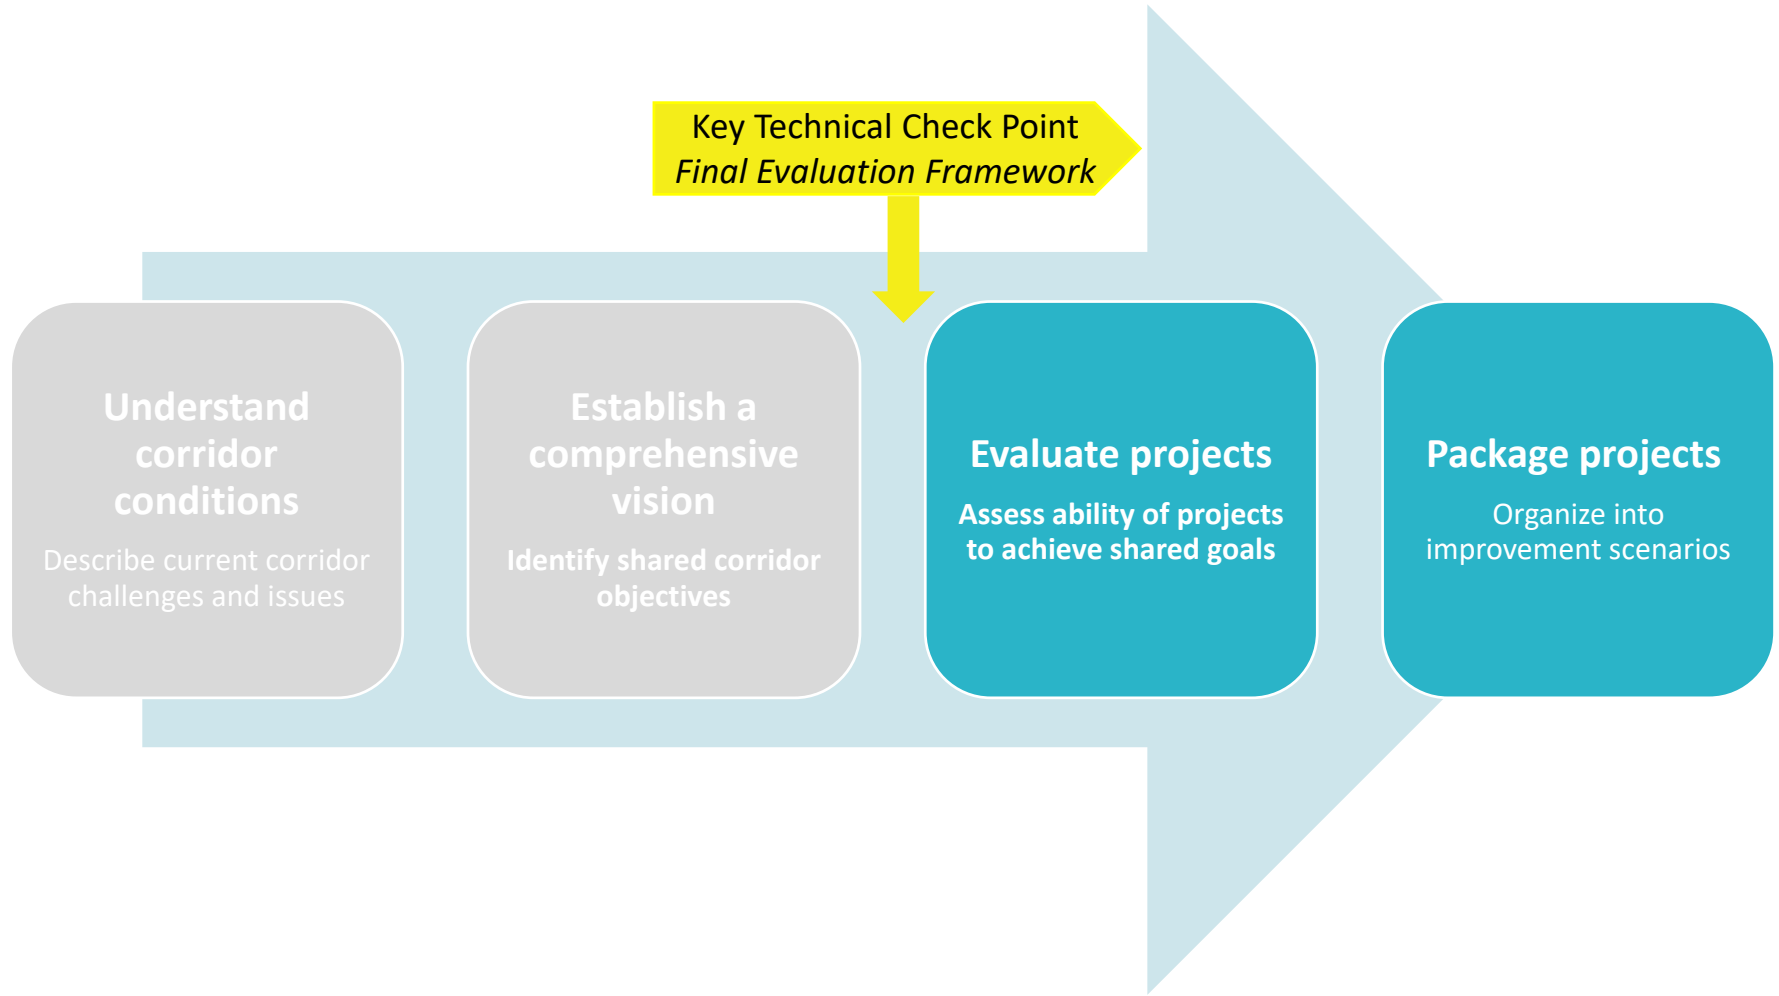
Key Technical Check Point
*Final Evaluation Framework*

Understand corridor conditions

Describe current corridor challenges and issues

Establish a comprehensive vision

Identify shared corridor objectives

Evaluate projects

Assess ability of projects to achieve shared goals

Package projects

Organize into improvement scenarios